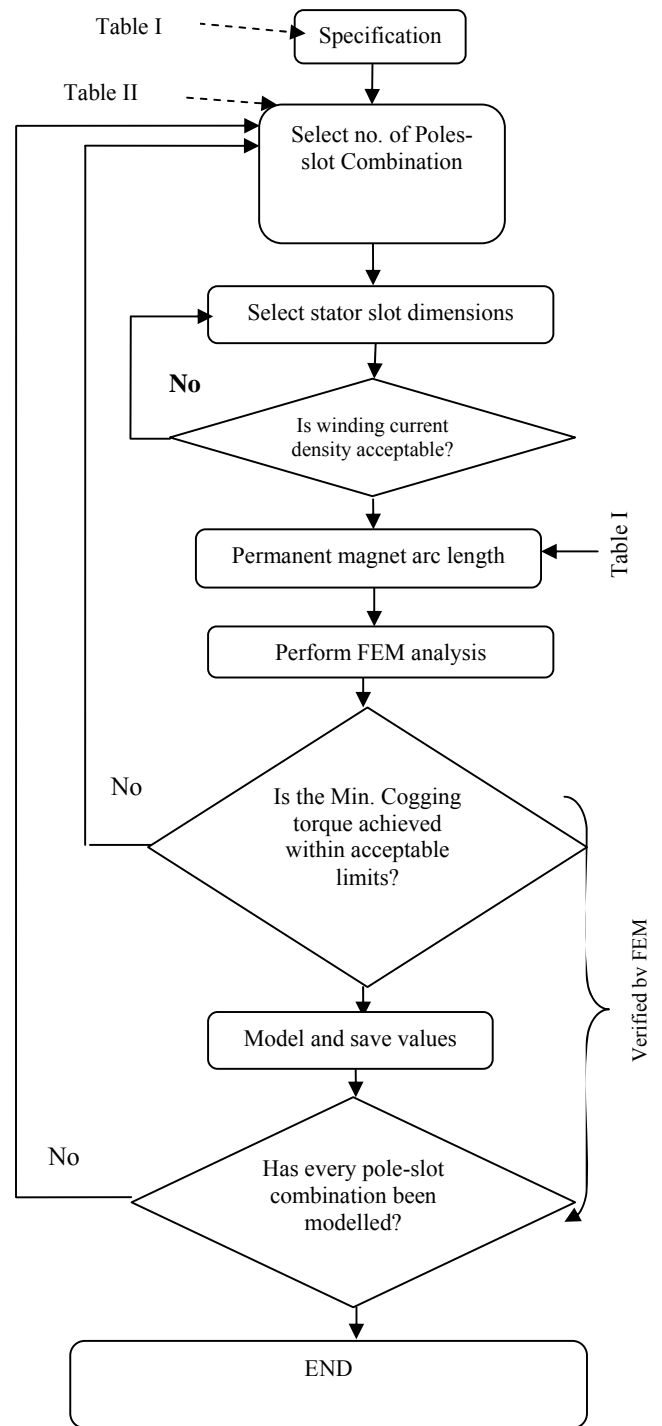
Table I

Specification

Table II

Select no. of Poles-slot Combination

Select stator slot dimensions

No

Is winding current density acceptable?

Permanent magnet arc length

Table I

Perform FEM analysis

No

Is the Min. Cogging torque achieved within acceptable limits?

Verified by FEM

Model and save values

No

Has every pole-slot combination been modelled?

END